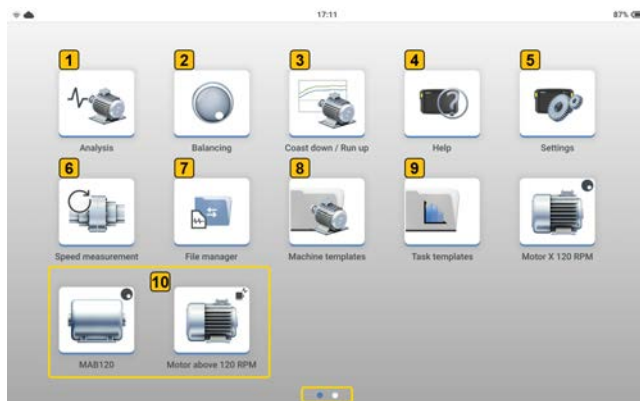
17:11

87%

1

Analysis

2

Balancing

3

Coast down / Run up

4

Help

5

Settings

6

Speed measurement

7

File manager

8

Machine templates

9

Task templates

Motor X 120 RPM

10

MAB120

Motor above 120 RPM